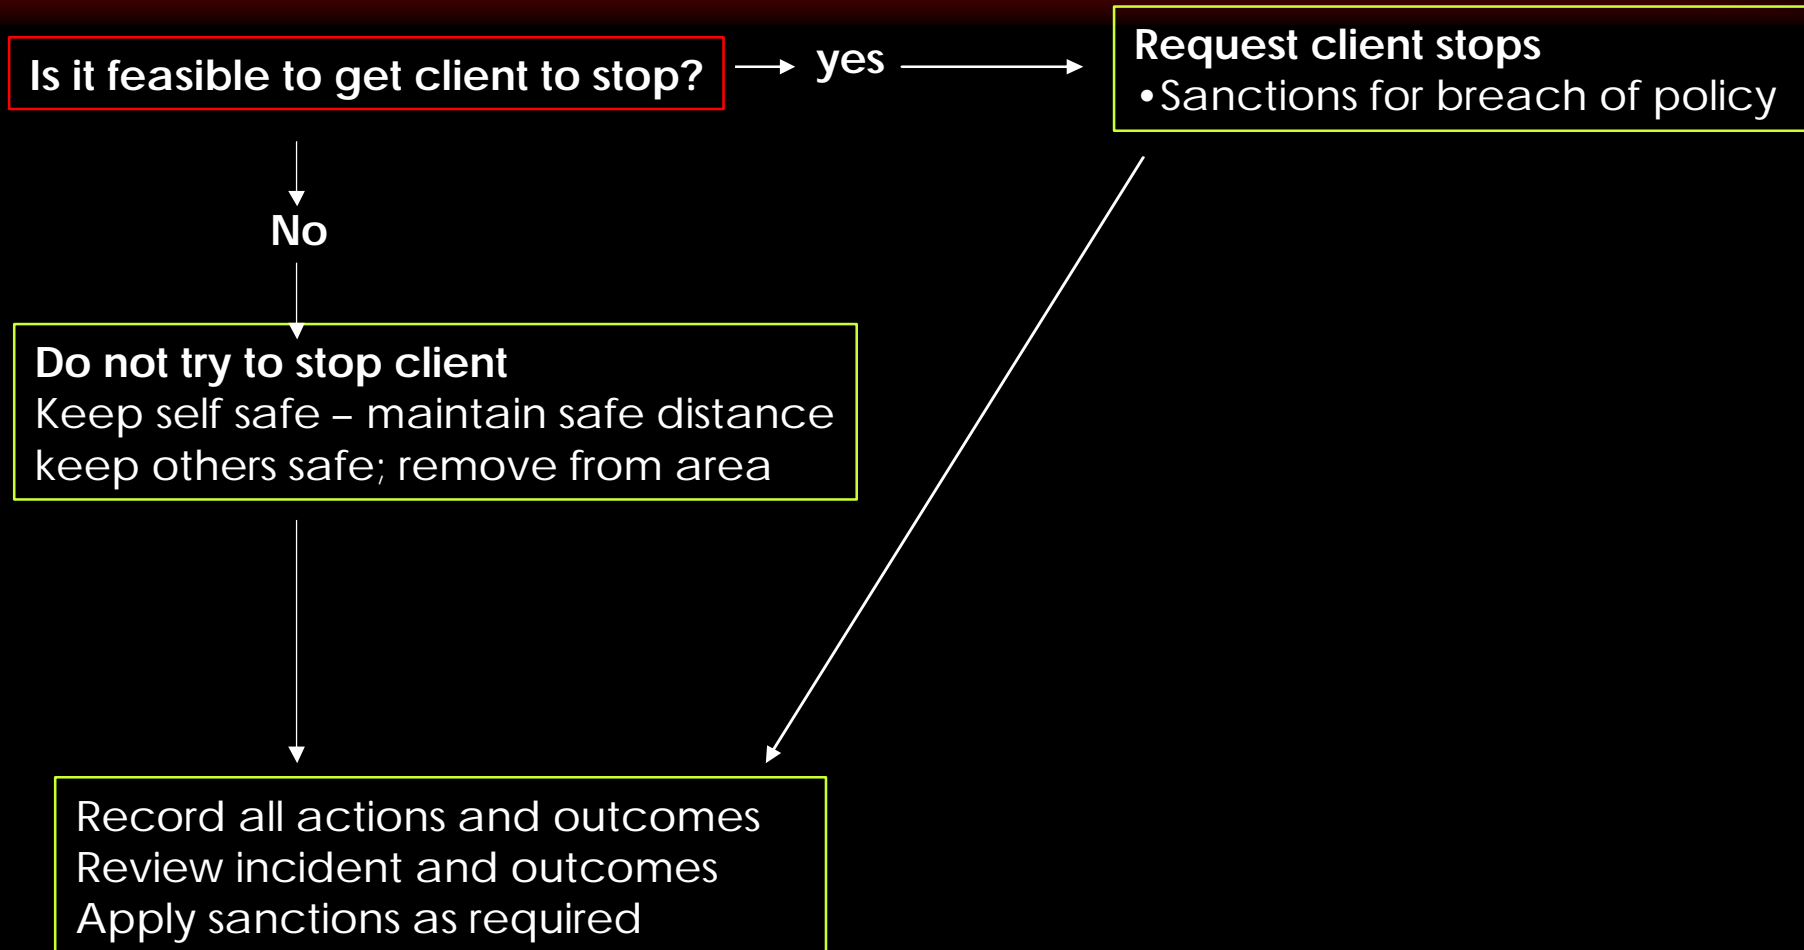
Is it feasible to get client to stop?

yes

Request client stops
•Sanctions for breach of policy

No

Do not try to stop client
Keep self safe – maintain safe distance
keep others safe; remove from area

Record all actions and outcomes
Review incident and outcomes
Apply sanctions as required